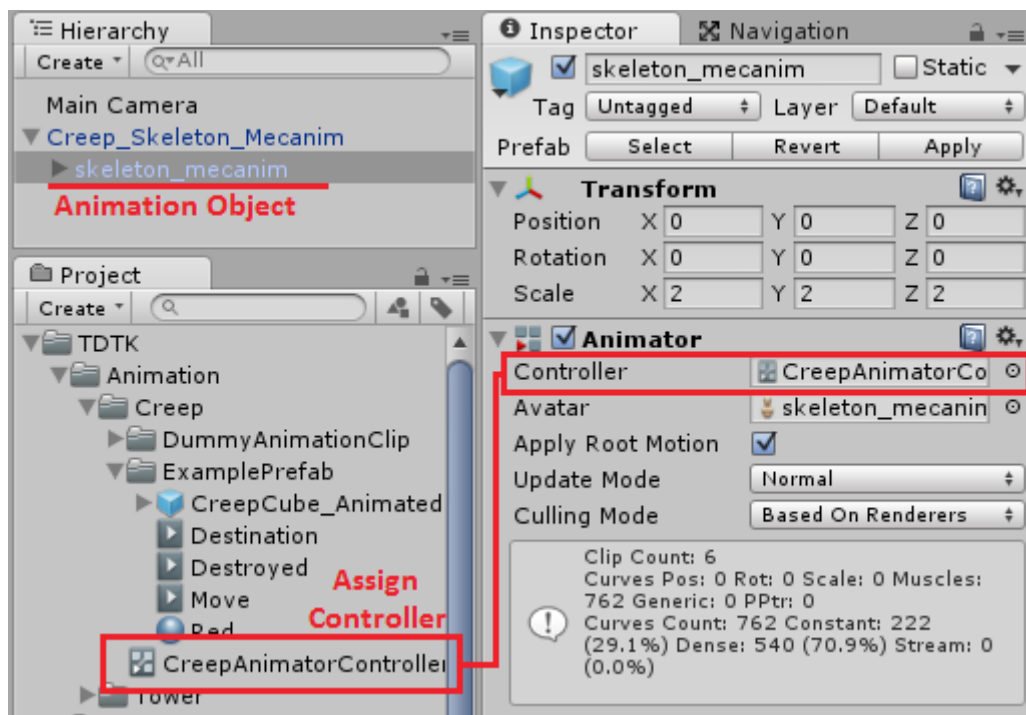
Hierarchy
Create ▾ Q▾All
Main Camera
Creep_Skeleton_Mecanim
skeleton_mecanim
Animation Object

Project
Create ▾
TDTK
Animation
Creep
DummyAnimationClip
ExamplePrefab
CreepCube_Animated
Destination
Destroyed
Move
Red
CreepAnimatorControlle
Tower
Assign Controller

Inspector
Navigation
skeleton_mecanim
Static
Tag Untagged
Layer Default
Prefab Select Revert Apply
Transform
Position X 0 Y 0 Z 0
Rotation X 0 Y 0 Z 0
Scale X 2 Y 2 Z 2
Animator
Controller CreepAnimatorCo
Avatar skeleton_mecanin
Apply Root Motion
Update Mode Normal
Culling Mode Based On Renderers
Clip Count: 6
Curves Pos: 0 Rot: 0 Scale: 0 Muscles: 762 Generic: 0 PPtr: 0
Curves Count: 762 Constant: 222 (29.1%) Dense: 540 (70.9%) Stream: 0 (0.0%)